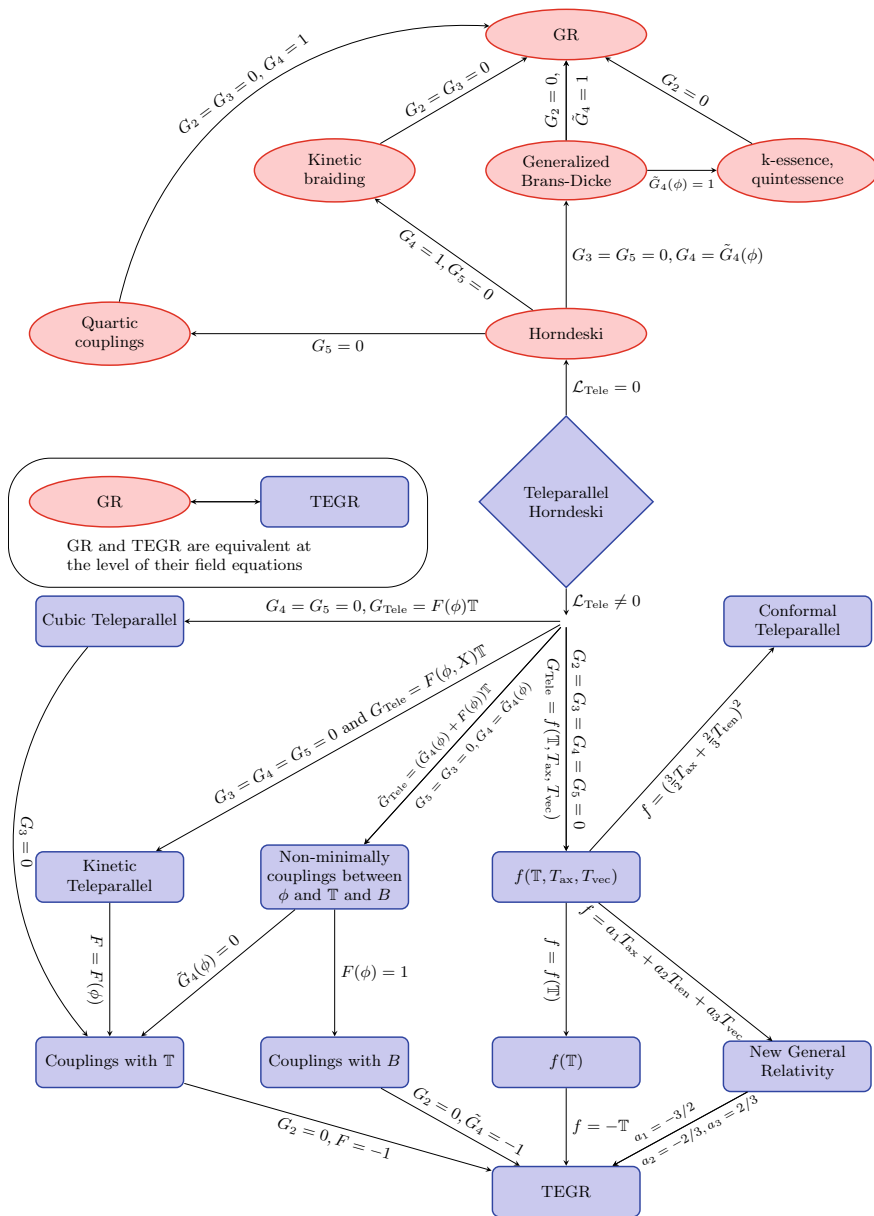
GR

$G_2 = G_3 = 0, G_4 = 1$

$G_2 = G_3 = 0$

$G_2 = 0, \tilde{G}_4 = 1$

$G_2 = 0$

Kinetic braiding

Generalized Brans-Dicke

$\tilde{G}_4(\phi) = 1$

k-essence, quintessence

$G_4 = 1, G_5 = 0$

$G_3 = G_5 = 0, G_4 = \tilde{G}_4(\phi)$

Quartic couplings

$G_5 = 0$

Horndeski

$\mathcal{L}_{\text{Tele}} = 0$

GR

TEGR

GR and TEGR are equivalent at the level of their field equations

Teleparallel Horndeski

$\mathcal{L}_{\text{Tele}} \neq 0$

Cubic Teleparallel

$G_4 = G_5 = 0, G_{\text{Tele}} = F(\phi)\mathbb{T}$

Conformal Teleparallel

$G_3 = G_4 = G_5 = 0$ and $G_{\text{Tele}} = F(\phi, X)\mathbb{T}$

$\tilde{G}_{\text{Tele}} = (\tilde{G}_4(\phi) + F(\phi))\mathbb{T}$

$G_5 = G_3 = 0, G_4 = \tilde{G}_4(\phi)$

$G_{\text{Tele}} = f(\mathbb{T}, T_{\text{ax}}, T_{\text{vec}})$

$G_2 = G_3 = G_4 = G_5 = 0$

$f = (\frac{3}{2}T_{\text{ax}} + \frac{2}{3}T_{\text{ten}})^2$

$G_3 = 0$

Kinetic Teleparallel

Non-minimally couplings between $\phi$ and $\mathbb{T}$ and $B$

$f(\mathbb{T}, T_{\text{ax}}, T_{\text{vec}})$

$F = F(\phi)$

$\tilde{G}_4(\phi) = 0$

$F(\phi) = 1$

$f = f(\mathbb{T})$

$f = a_1 T_{\text{ax}} + a_2 T_{\text{ten}} + a_3 T_{\text{vec}}$

Couplings with $\mathbb{T}$

Couplings with $B$

$f(\mathbb{T})$

New General Relativity

$G_2 = 0, F = -1$

$G_2 = 0, \tilde{G}_4 = -1$

$f = -\mathbb{T}$

$a_1 = -3/2$

$a_2 = -2/3, a_3 = 2/3$

TEGR